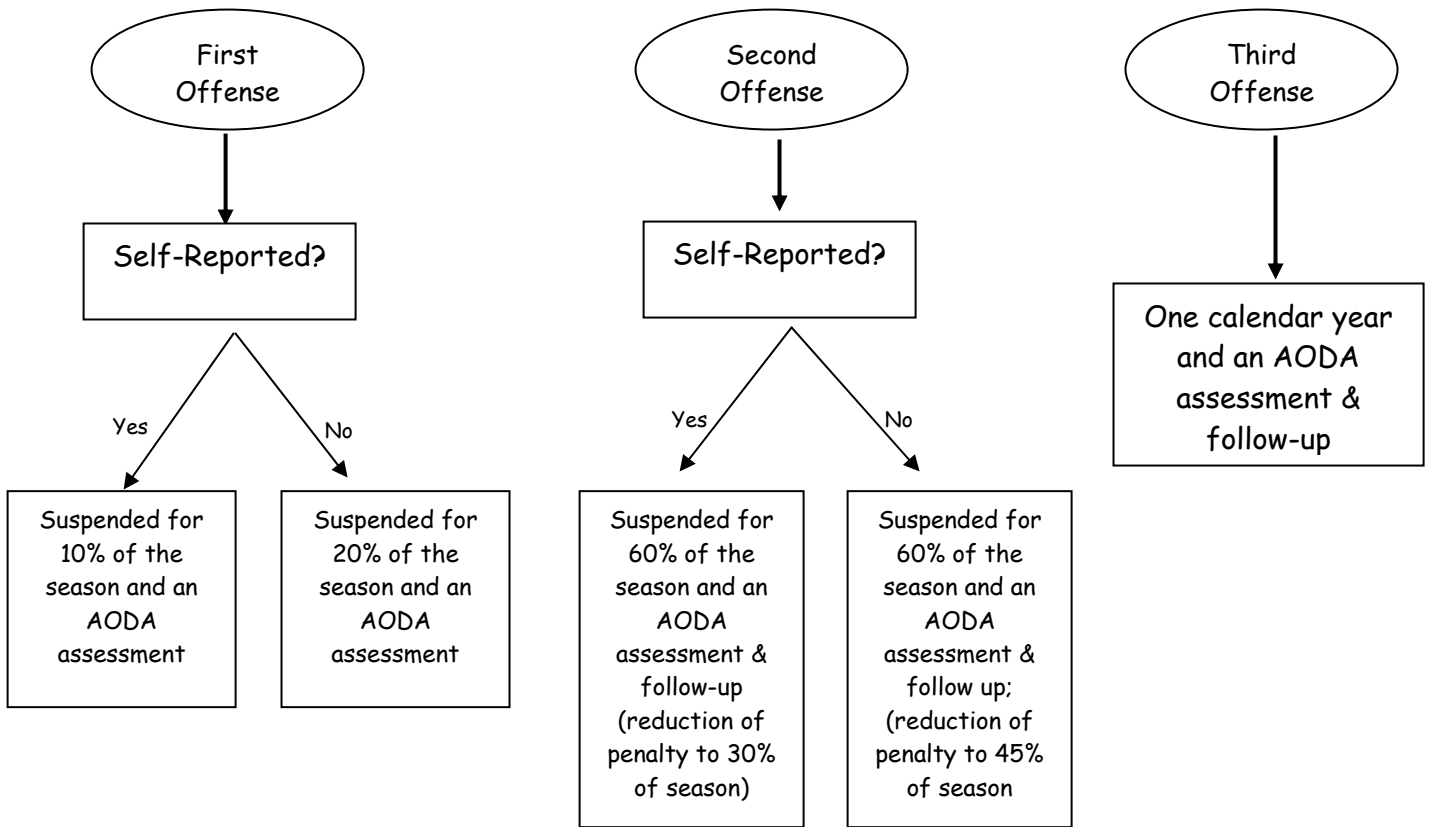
First Offense

Self-Reported?

Yes

No

Suspended for 10% of the season and an AODA assessment

Suspended for 20% of the season and an AODA assessment

Second Offense

Self-Reported?

Yes

No

Suspended for 60% of the season and an AODA assessment & follow-up (reduction of penalty to 30% of season)

Suspended for 60% of the season and an AODA assessment & follow up; (reduction of penalty to 45% of season

Third Offense

One calendar year and an AODA assessment & follow-up